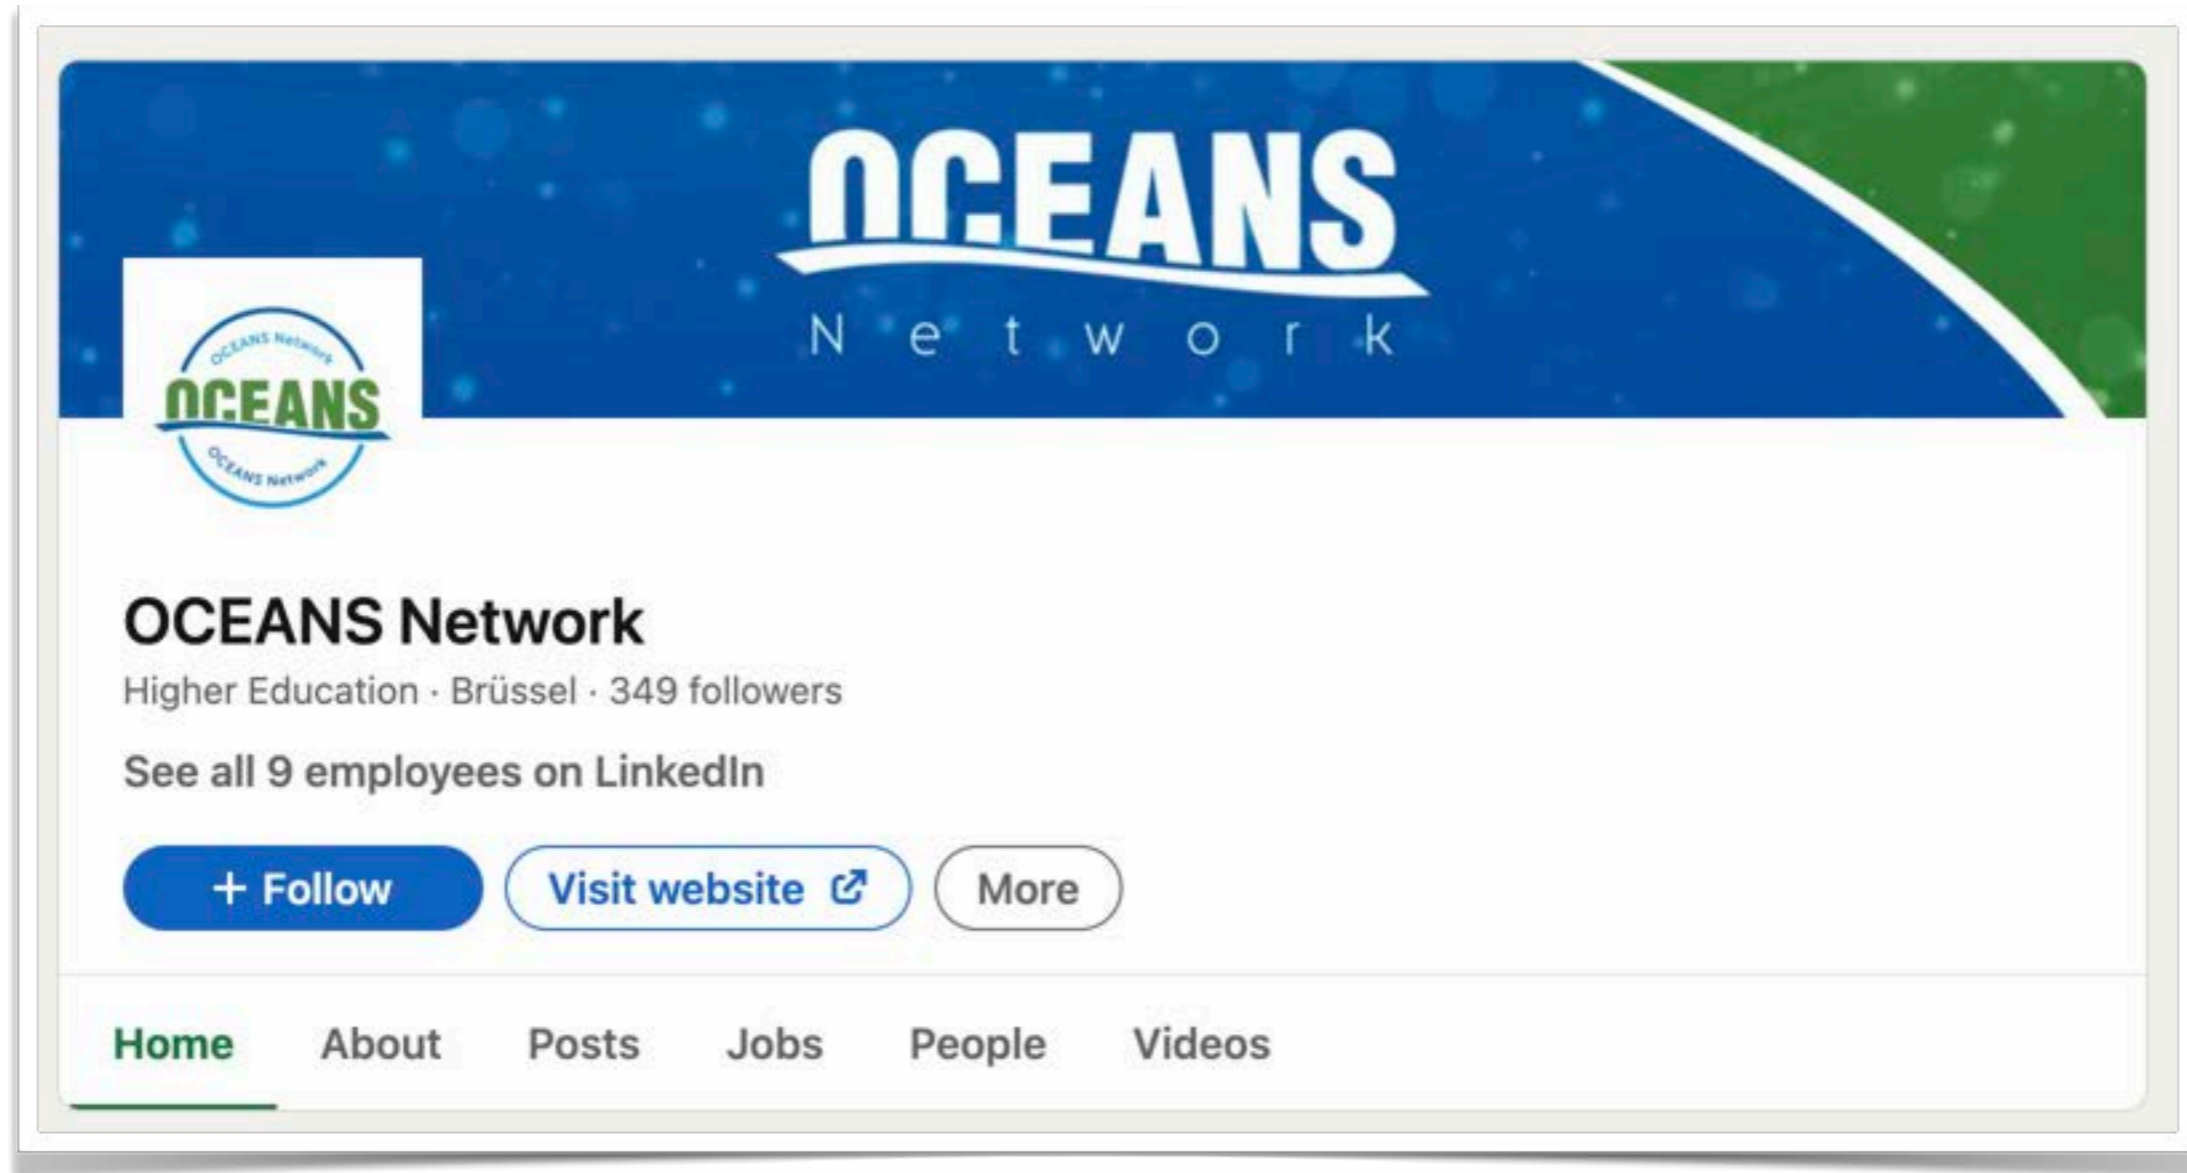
OCEANS
Network

OCEANS Network
OCEANS
OCEANS Network

OCEANS Network

Higher Education · Brüssel · 349 followers

See all 9 employees on LinkedIn

+ Follow

Visit website

More

Home About Posts Jobs People Videos